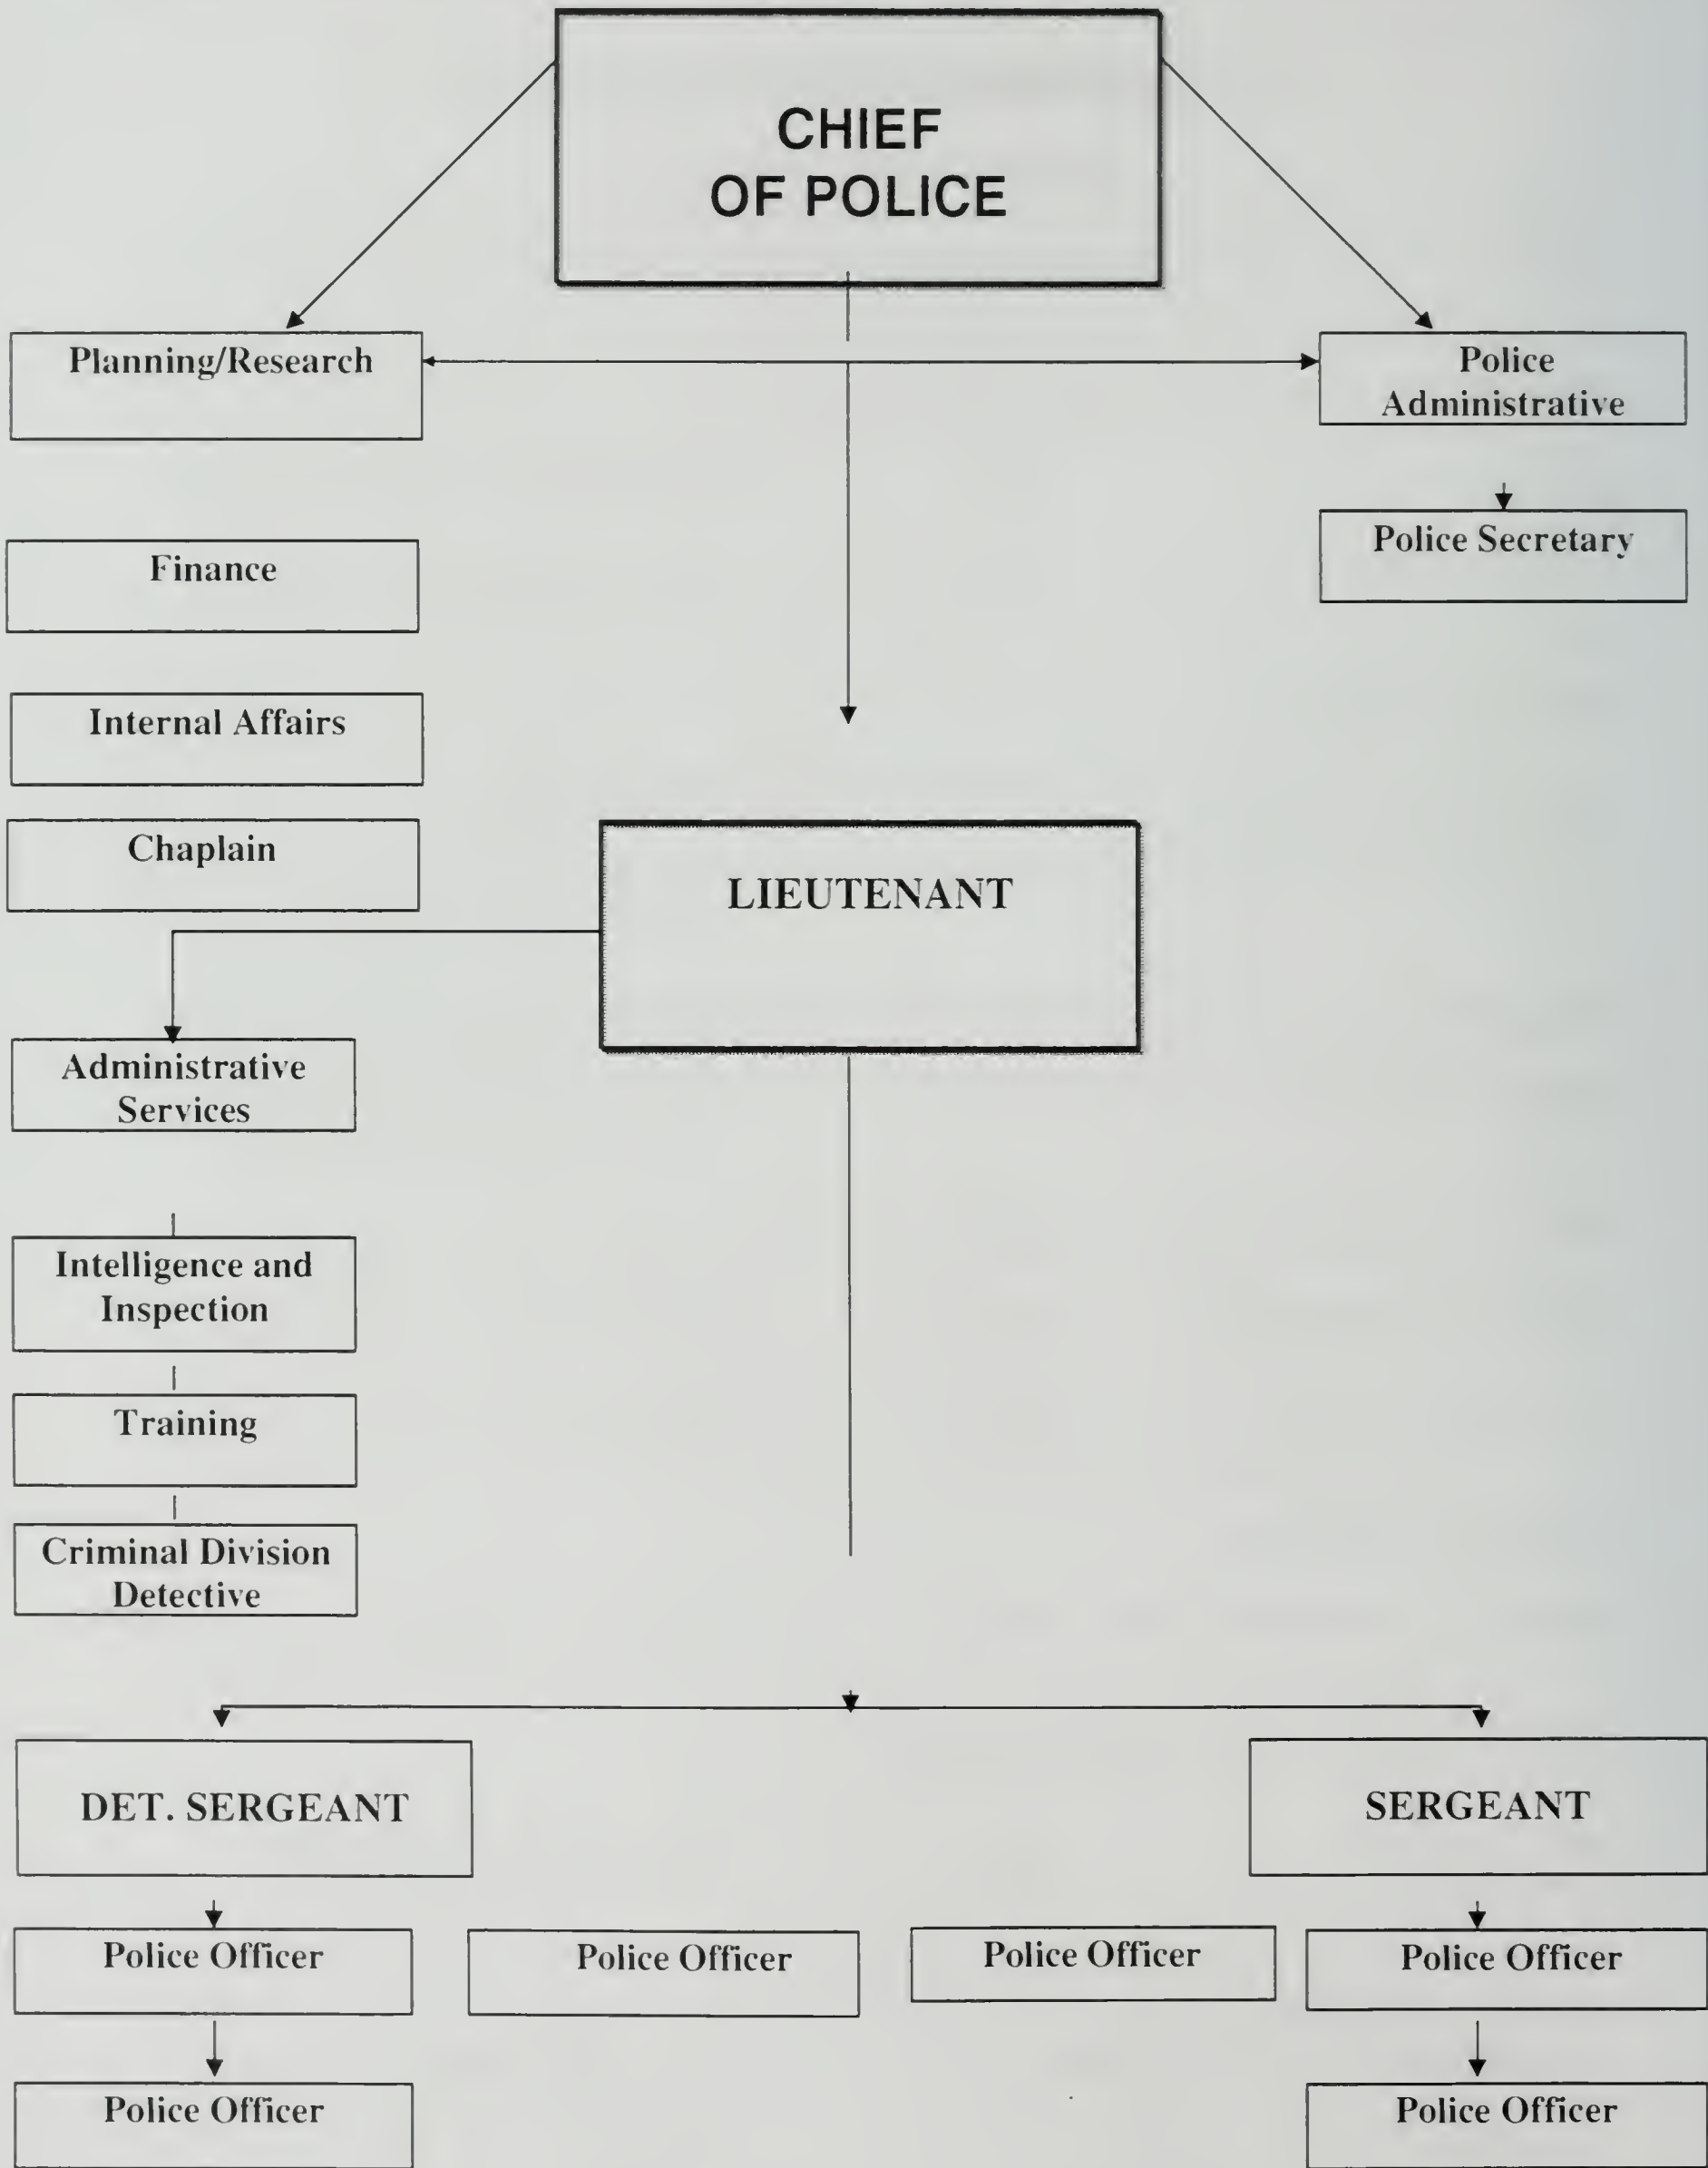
CHIEF OF POLICE

Planning/Research

Police Administrative

Police Secretary

Finance

Internal Affairs

Chaplain

LIEUTENANT

Administrative Services

Intelligence and Inspection

Training

Criminal Division Detective

DET. SERGEANT

SERGEANT

Police Officer

Police Officer

Police Officer

Police Officer

Police Officer

Police Officer